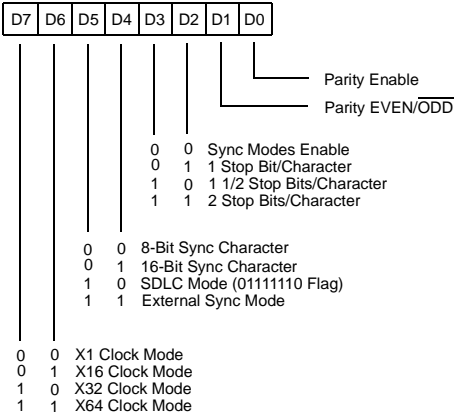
| D7 | D6 | D5 | D4 | D3 | D2 | D1 | D0 |
|---|---|---|---|---|---|---|---|

Parity Enable

Parity EVEN/$\overline{ODD}$

0 0 Sync Modes Enable
0 1 1 Stop Bit/Character
1 0 1 1/2 Stop Bits/Character
1 1 2 Stop Bits/Character

0 0 8-Bit Sync Character
0 1 16-Bit Sync Character
1 0 SDLC Mode (01111110 Flag)
1 1 External Sync Mode

0 0 X1 Clock Mode
0 1 X16 Clock Mode
1 0 X32 Clock Mode
1 1 X64 Clock Mode